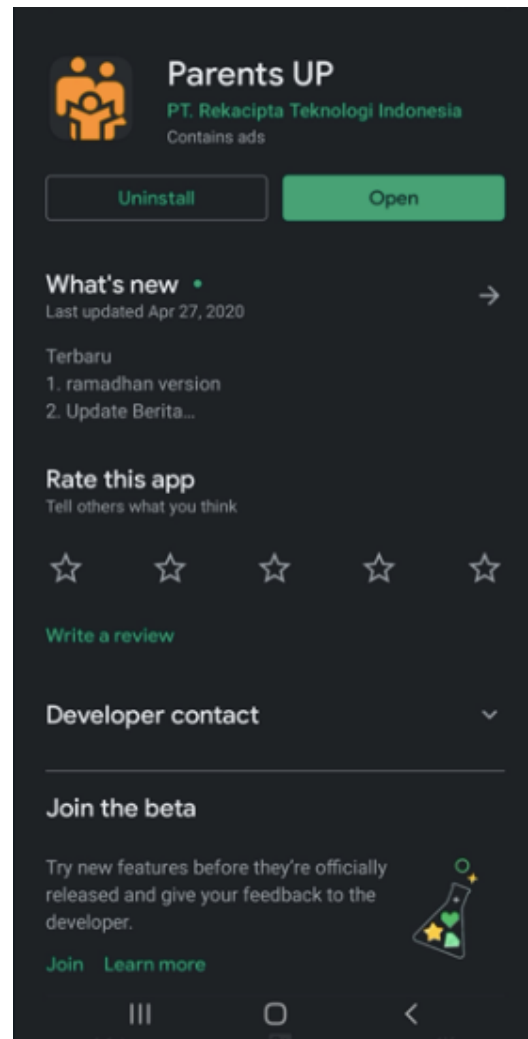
Parents UP
PT. Rekacipta Teknologi Indonesia
Contains ads

Uninstall
Open

What's new •
Last updated Apr 27, 2020

Terbaru
1. ramadhan version
2. Update Berita...

Rate this app
Tell others what you think

Write a review

Developer contact

Join the beta

Try new features before they're officially released and give your feedback to the developer.

Join
Learn more